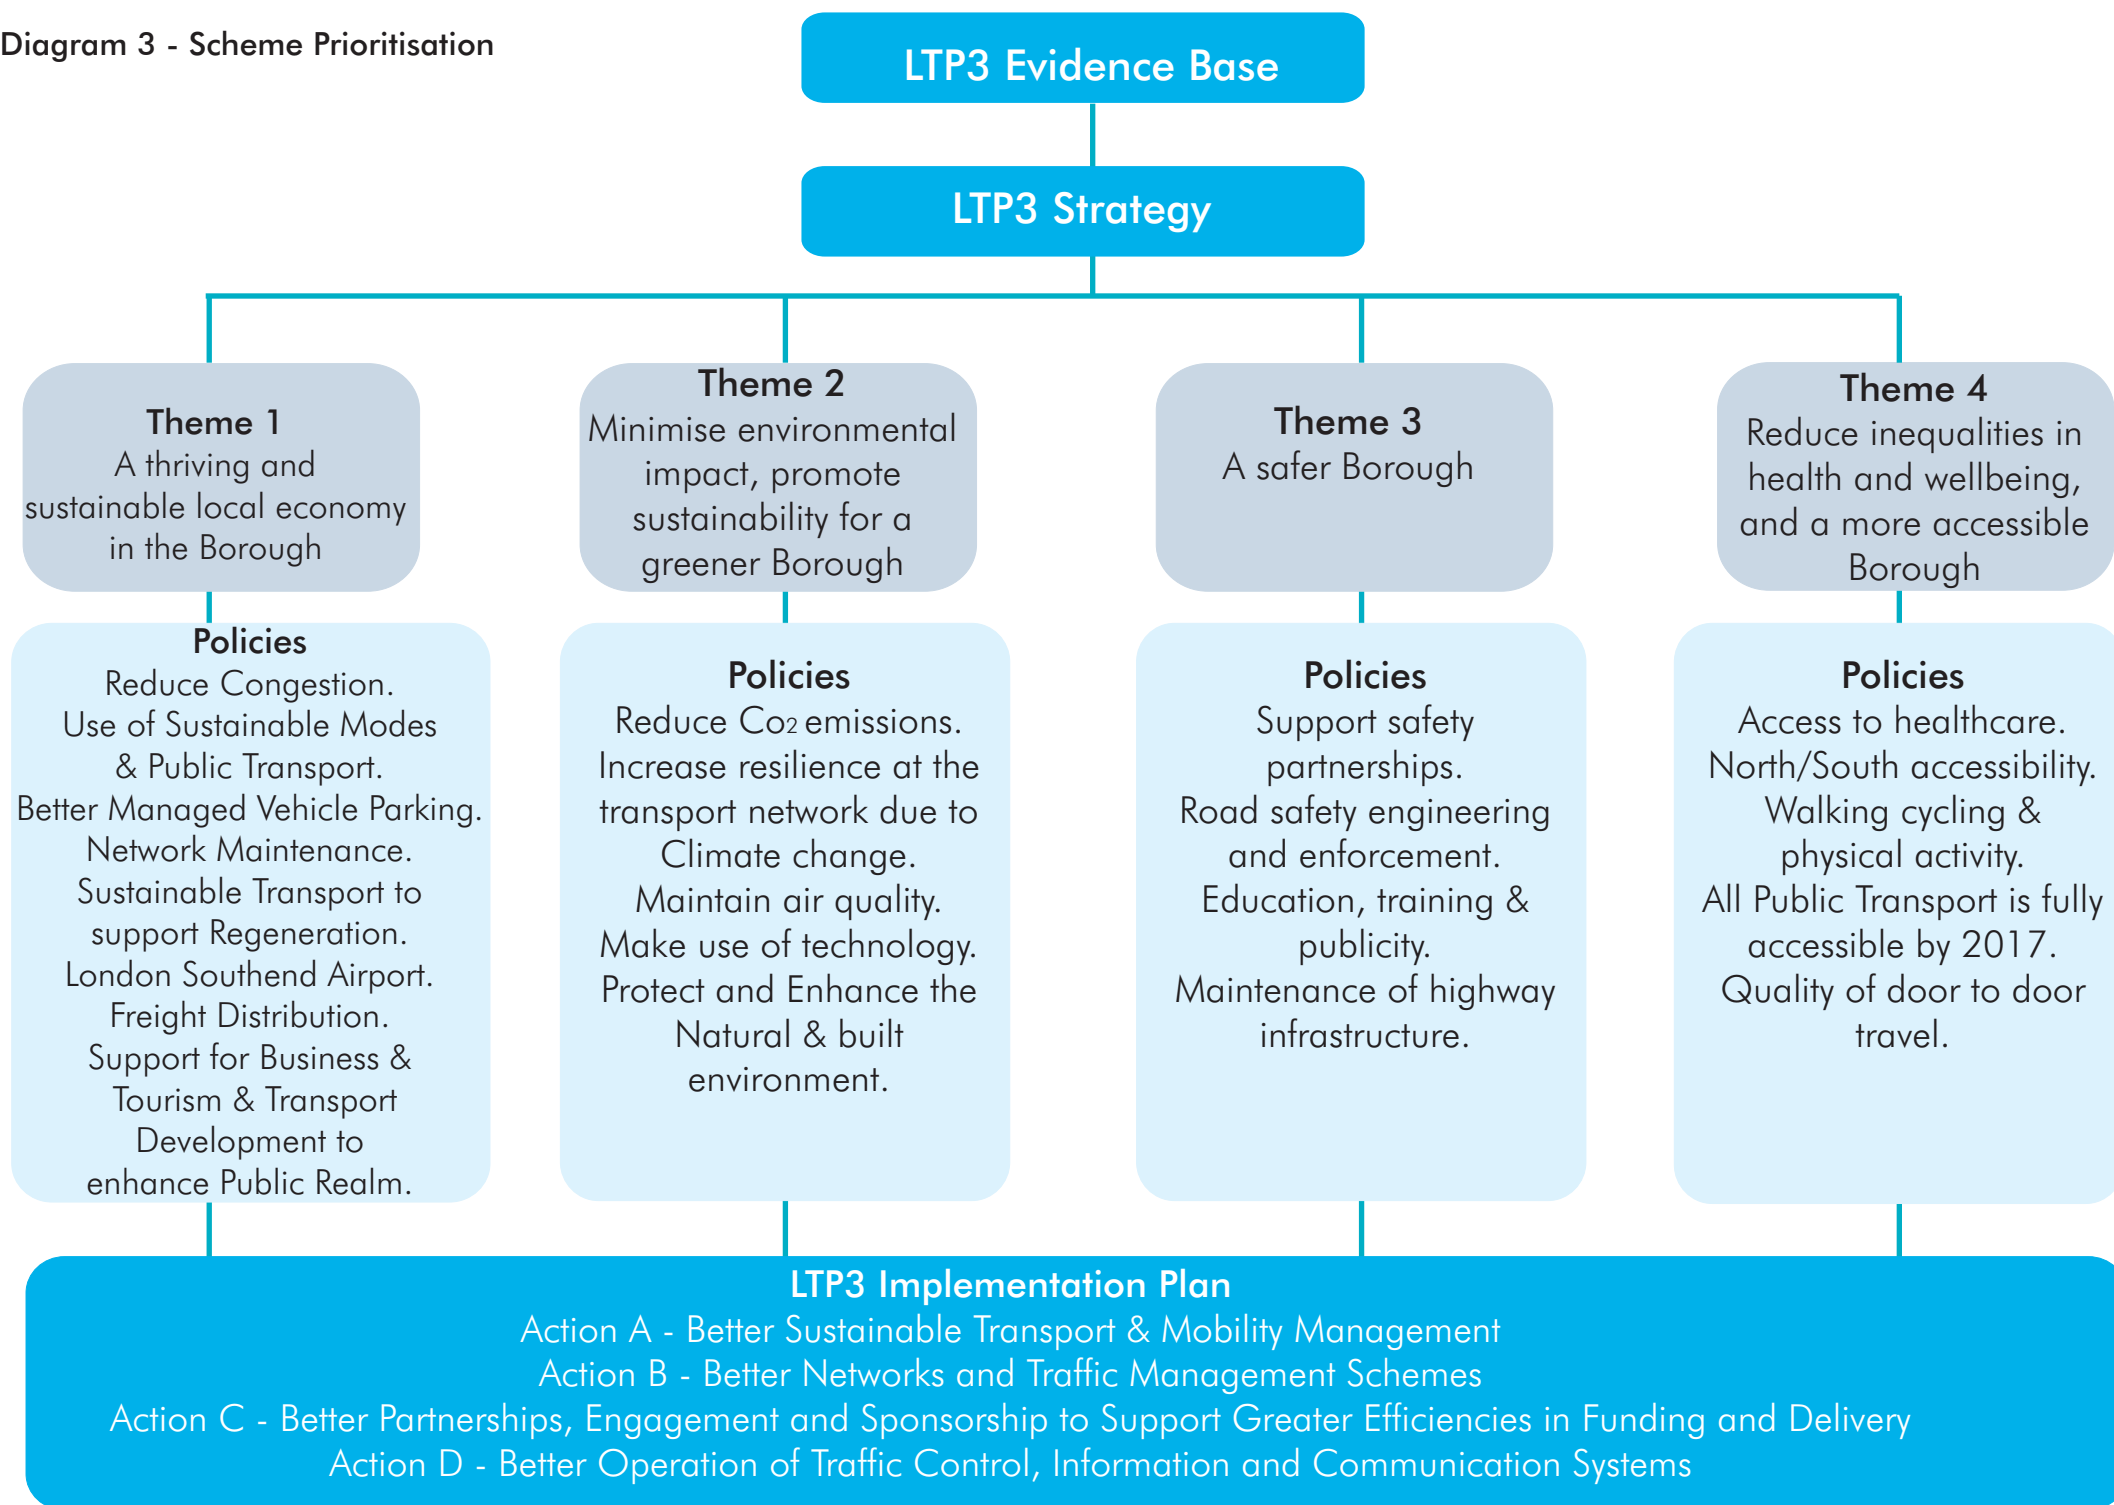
Diagram 3 - Scheme Prioritisation

LTP3 Evidence Base

LTP3 Strategy

Theme 1
A thriving and sustainable local economy in the Borough

Policies
Reduce Congestion.
Use of Sustainable Modes & Public Transport.
Better Managed Vehicle Parking.
Network Maintenance.
Sustainable Transport to support Regeneration.
London Southend Airport.
Freight Distribution.
Support for Business & Tourism & Transport Development to enhance Public Realm.

Theme 2
Minimise environmental impact, promote sustainability for a greener Borough

Policies
Reduce Co2 emissions.
Increase resilience at the transport network due to Climate change.
Maintain air quality.
Make use of technology.
Protect and Enhance the Natural & built environment.

Theme 3
A safer Borough

Policies
Support safety partnerships.
Road safety engineering and enforcement.
Education, training & publicity.
Maintenance of highway infrastructure.

Theme 4
Reduce inequalities in health and wellbeing, and a more accessible Borough

Policies
Access to healthcare.
North/South accessibility.
Walking cycling & physical activity.
All Public Transport is fully accessible by 2017.
Quality of door to door travel.

LTP3 Implementation Plan
Action A - Better Sustainable Transport & Mobility Management
Action B - Better Networks and Traffic Management Schemes
Action C - Better Partnerships, Engagement and Sponsorship to Support Greater Efficiencies in Funding and Delivery
Action D - Better Operation of Traffic Control, Information and Communication Systems